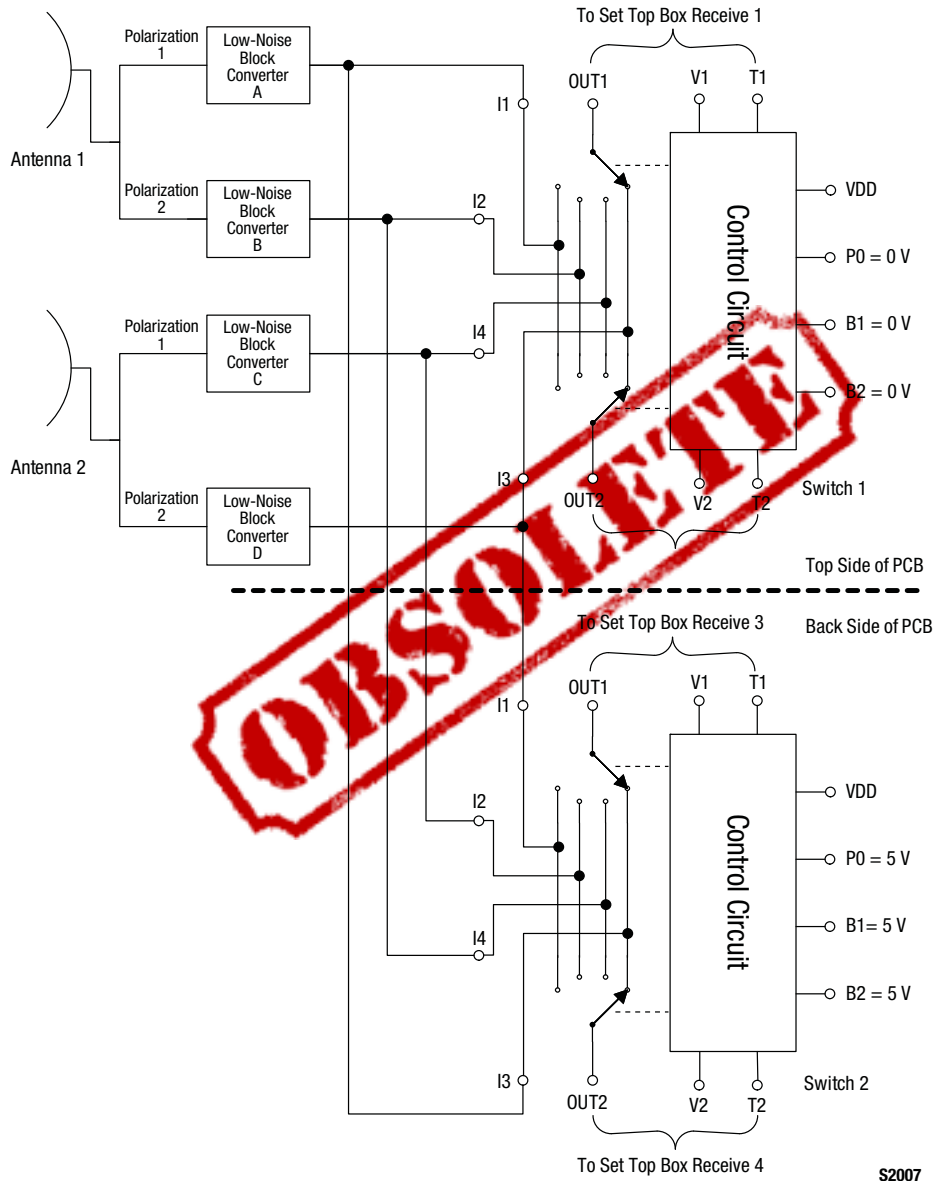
To Set Top Box Receive 1

Polarization 1

Low-Noise Block Converter A

OUT1

V1

T1

I1

Antenna 1

VDD

Polarization 2

Low-Noise Block Converter B

I2

Control Circuit

P0 = 0 V

Polarization 1

Low-Noise Block Converter C

I4

B1 = 0 V

B2 = 0 V

Antenna 2

I3

OUT2

V2

T2

Switch 1

Polarization 2

Low-Noise Block Converter D

OBSOLETE

Top Side of PCB

To Set Top Box Receive 3

Back Side of PCB

OUT1

V1

T1

I1

VDD

I2

Control Circuit

P0 = 5 V

I4

B1= 5 V

B2 = 5 V

I3

OUT2

V2

T2

Switch 2

To Set Top Box Receive 4

S2007